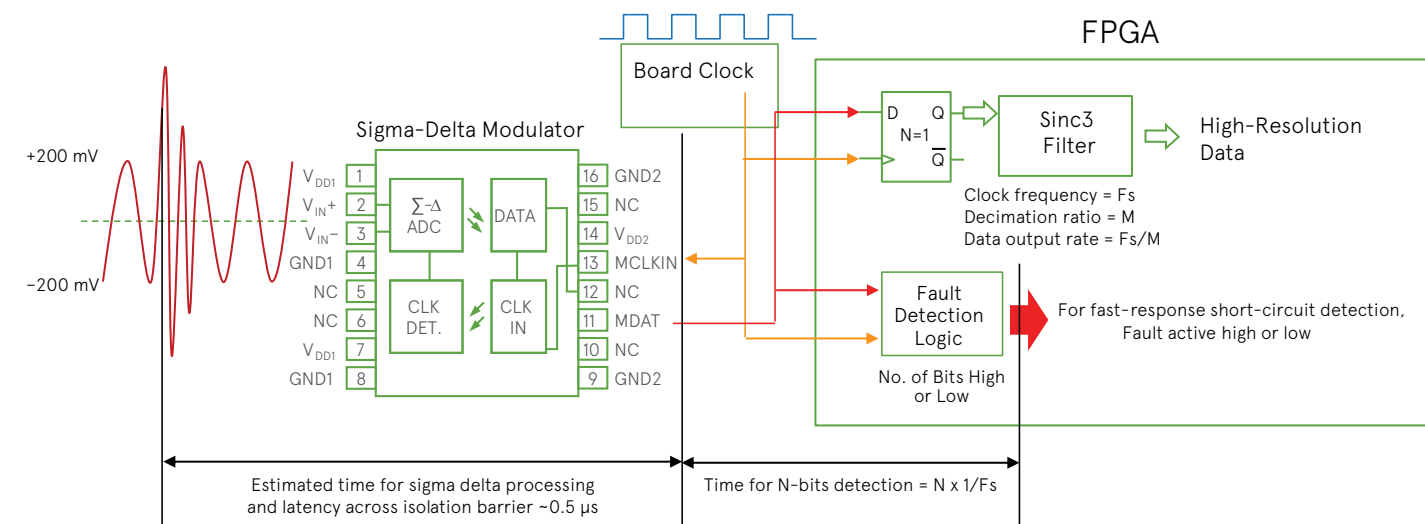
FPGA

Board Clock

Sigma-Delta Modulator

+200 mV

−200 mV

$V_{DD1}$ 1
$V_{IN}+$ 2
$V_{IN}-$ 3
GND1 4
NC 5
NC 6
$V_{DD1}$ 7
GND1 8

$\sum$-Δ ADC

DATA

CLK DET.

CLK IN

16 GND2
15 NC
14 $V_{DD2}$
13 MCLKIN
12 NC
11 MDAT
10 NC
9 GND2

D Q
N=1
$\overline{Q}$

Sinc3 Filter

High-Resolution Data

Clock frequency = Fs
Decimation ratio = M
Data output rate = Fs/M

Fault Detection Logic

No. of Bits High or Low

For fast-response short-circuit detection, Fault active high or low

Estimated time for sigma delta processing and latency across isolation barrier ~0.5 μs

Time for N-bits detection = N x 1/Fs